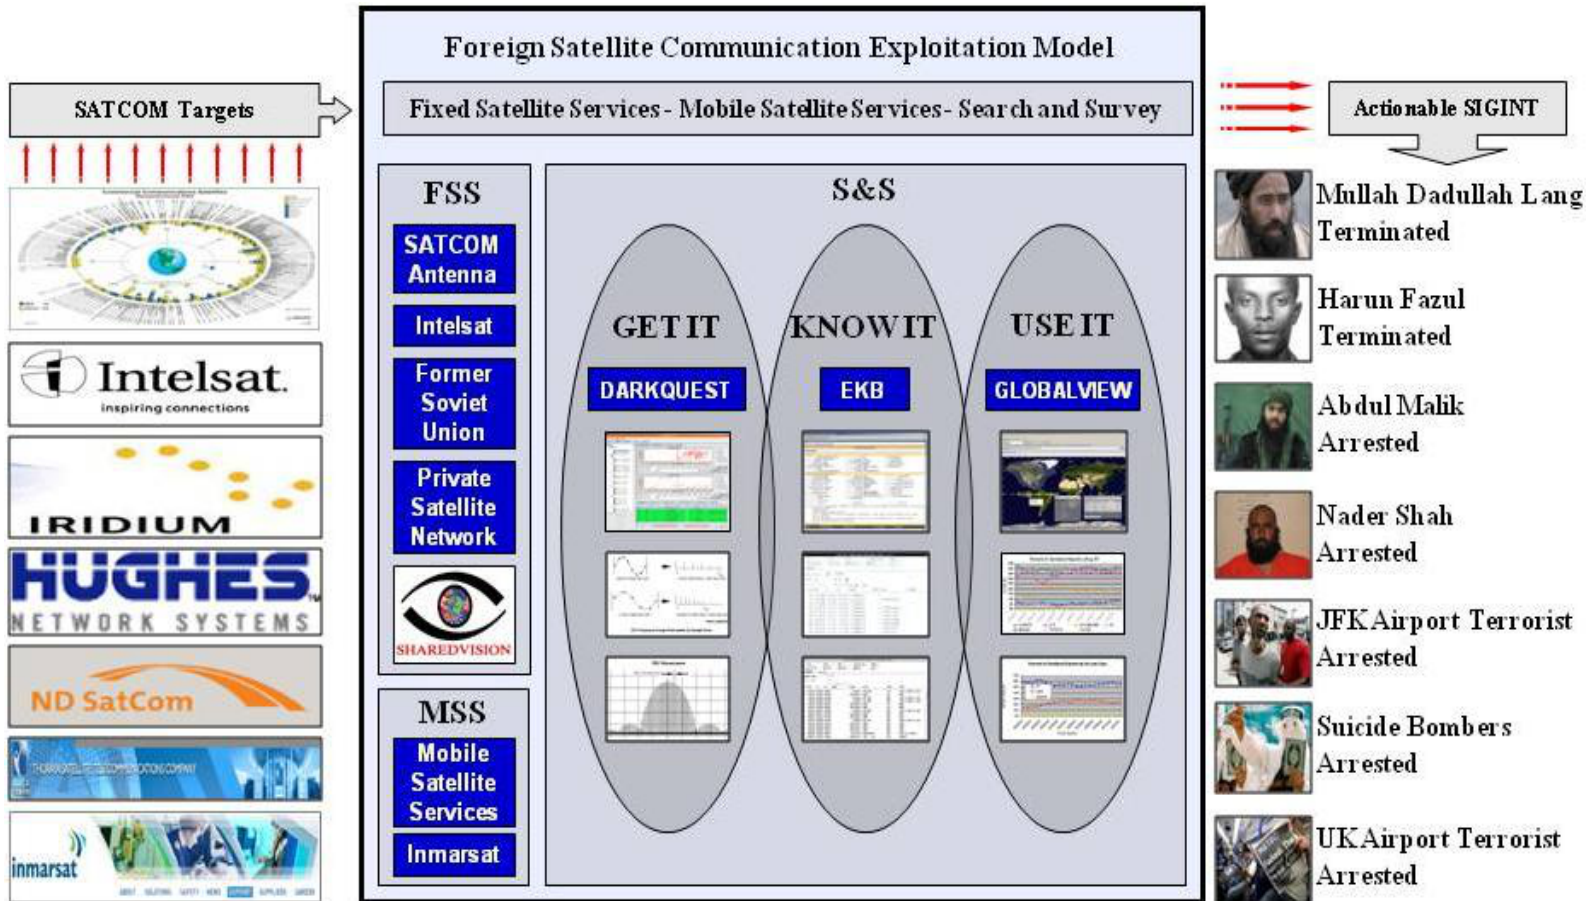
SATCOM Targets

Intelsat
inspiring connections

IRIDIUM

HUGHES
NETWORK SYSTEMS

ND SatCom

inmarsat

Foreign Satellite Communication Exploitation Model

Fixed Satellite Services - Mobile Satellite Services - Search and Survey

FSS

SATCOM Antenna

Intelsat

Former Soviet Union

Private Satellite Network

SHAREDVISION

MSS

Mobile Satellite Services

Inmarsat

S&S

GET IT

DARKQUEST

KNOW IT

EKB

USE IT

GLOBALVIEW

Actionable SIGINT

Mullah Dadullah Lang Terminated

Harun Fazul Terminated

Abdul Malik Arrested

Nader Shah Arrested

JFK Airport Terrorist Arrested

Suicide Bombers Arrested

UK Airport Terrorist Arrested